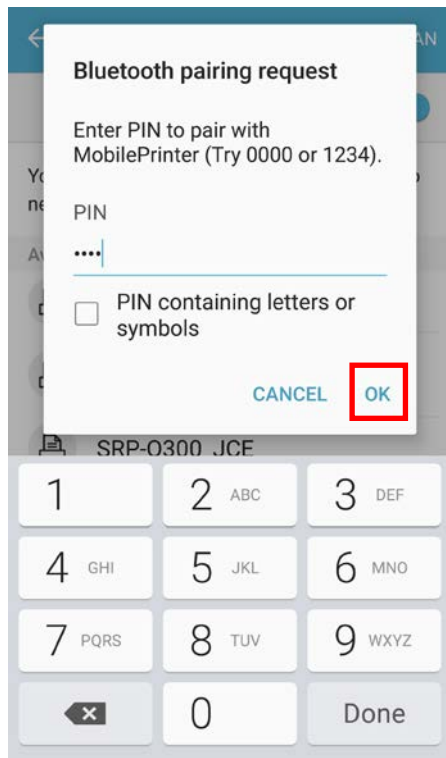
AN

Yo
ne

Av

Bluetooth pairing request

Enter PIN to pair with MobilePrinter (Try 0000 or 1234).

PIN

••••

PIN containing letters or symbols

CANCEL OK

SRP-Q300_JCE

1
2 ABC
3 DEF
4 GHI
5 JKL
6 MNO
7 PQRS
8 TUV
9 WXYZ
0
Done